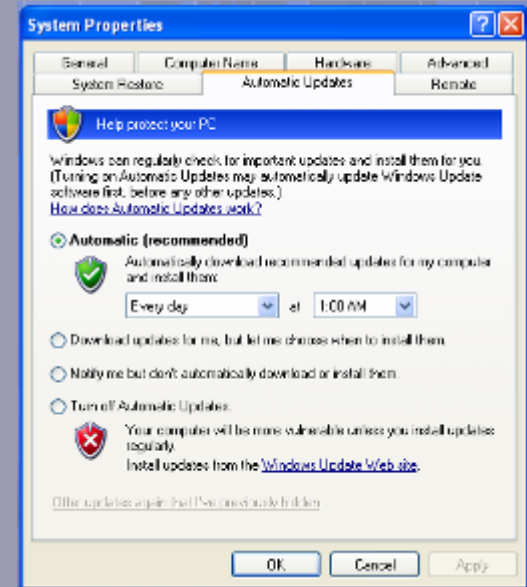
System Properties

?

X

General

Computer Name

Hardware

Advanced

System Restore

Automatic Updates

Remote

Help protect your PC

Windows can regularly check for important updates and install them for you. (Turning on Automatic Updates may automatically update Windows Update software first, before any other updates.)

How does Automatic Updates work?

Automatic (recommended)

Automatically download recommended updates for my computer and install them:

Every day

at

1:00 AM

Download updates for me, but let me choose when to install them.

Notify me but don't automatically download or install them.

Turn off Automatic Updates.

Your computer will be more vulnerable unless you install updates regularly.

Install updates from the Windows Update Web site.

Offer updates again that I've previously hidden

OK

Cancel

Apply